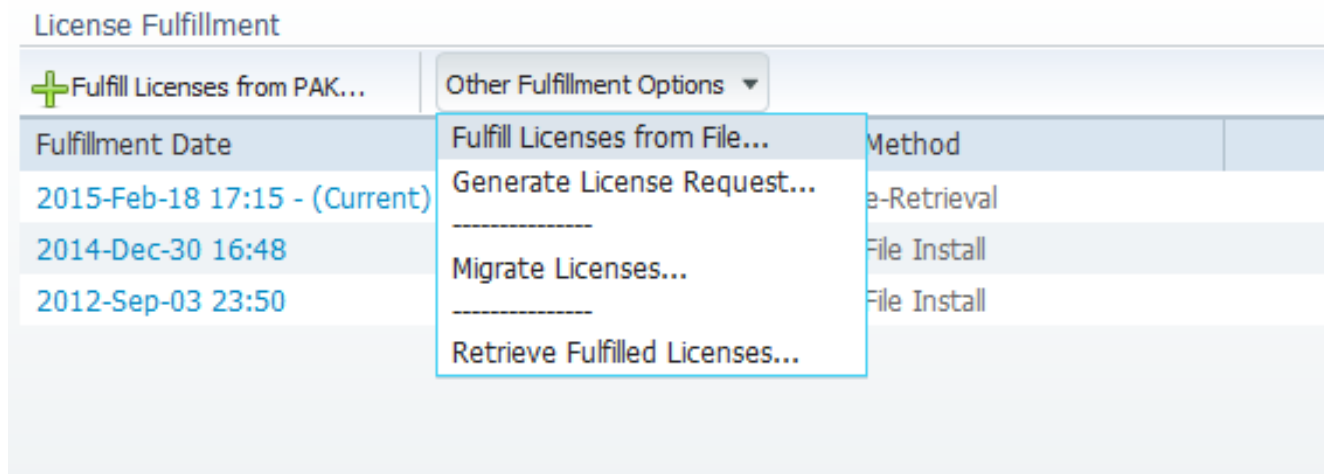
License Fulfillment

Fulfill Licenses from PAK...

Other Fulfillment Options

Fulfill Licenses from File...

Generate License Request...

----------------

Migrate Licenses...

----------------

Retrieve Fulfilled Licenses...

| Fulfillment Date | Method |
|---|---|
| 2015-Feb-18 17:15 - (Current) | e-Retrieval |
| 2014-Dec-30 16:48 | File Install |
| 2012-Sep-03 23:50 | File Install |